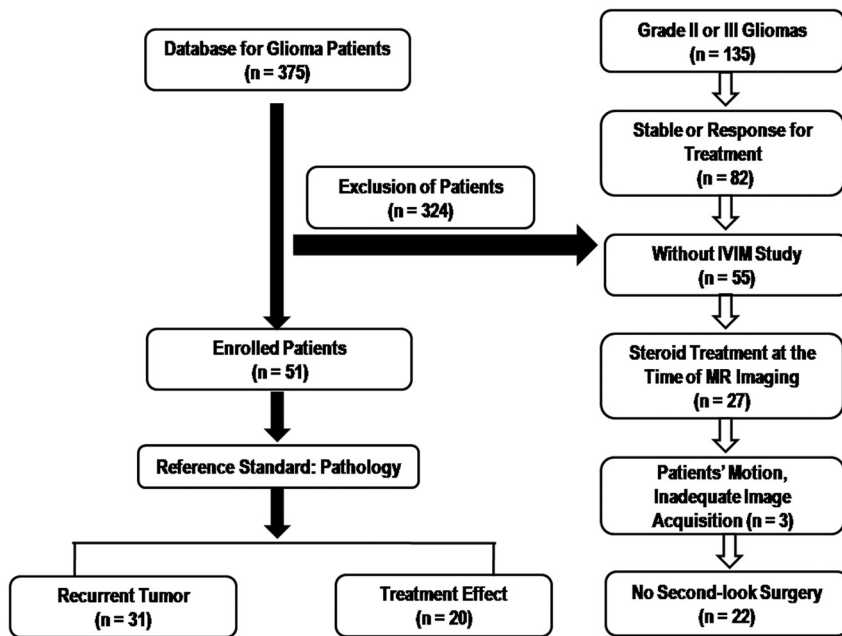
Database for Glioma Patients
(n = 375)

Exclusion of Patients
(n = 324)

Enrolled Patients
(n = 51)

Reference Standard: Pathology

Recurrent Tumor
(n = 31)

Treatment Effect
(n = 20)

Grade II or III Gliomas
(n = 135)

Stable or Response for Treatment
(n = 82)

Without IVIM Study
(n = 55)

Steroid Treatment at the Time of MR Imaging
(n = 27)

Patients' Motion, Inadequate Image Acquisition (n = 3)

No Second-look Surgery
(n = 22)